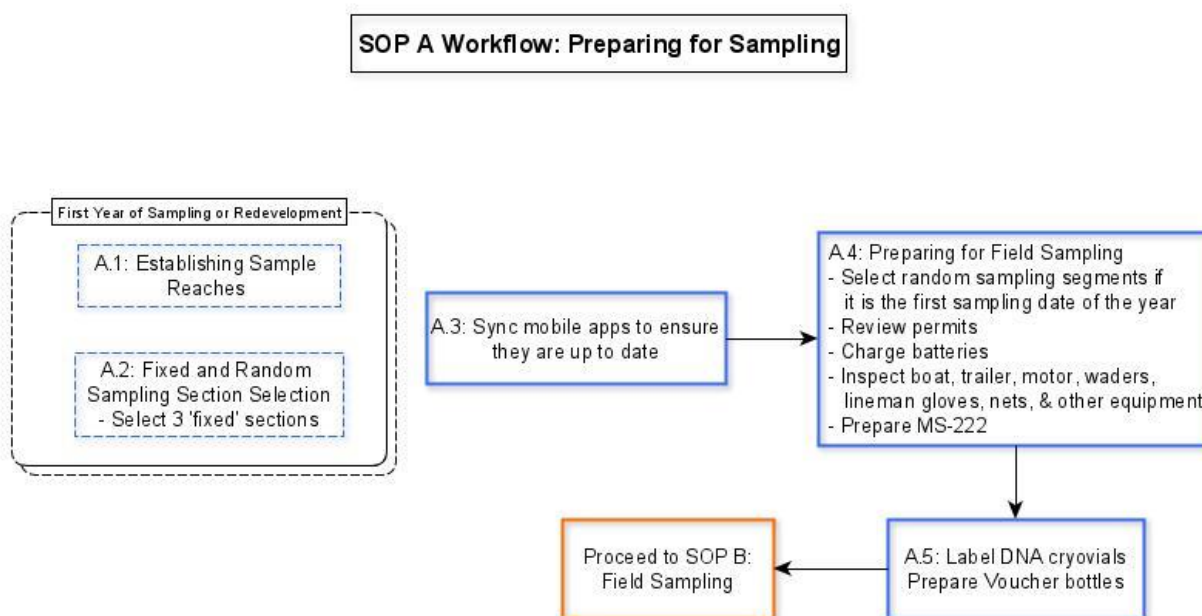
SOP A Workflow: Preparing for Sampling

First Year of Sampling or Redevelopment

A.1: Establishing Sample Reaches

A.2: Fixed and Random Sampling Section Selection
- Select 3 'fixed' sections

A.3: Sync mobile apps to ensure they are up to date

A.4: Preparing for Field Sampling
- Select random sampling segments if it is the first sampling date of the year
- Review permits
- Charge batteries
- Inspect boat, trailer, motor, waders, lineman gloves, nets, & other equipment
- Prepare MS-222

A.5: Label DNA cryovials
Prepare Voucher bottles

Proceed to SOP B: Field Sampling